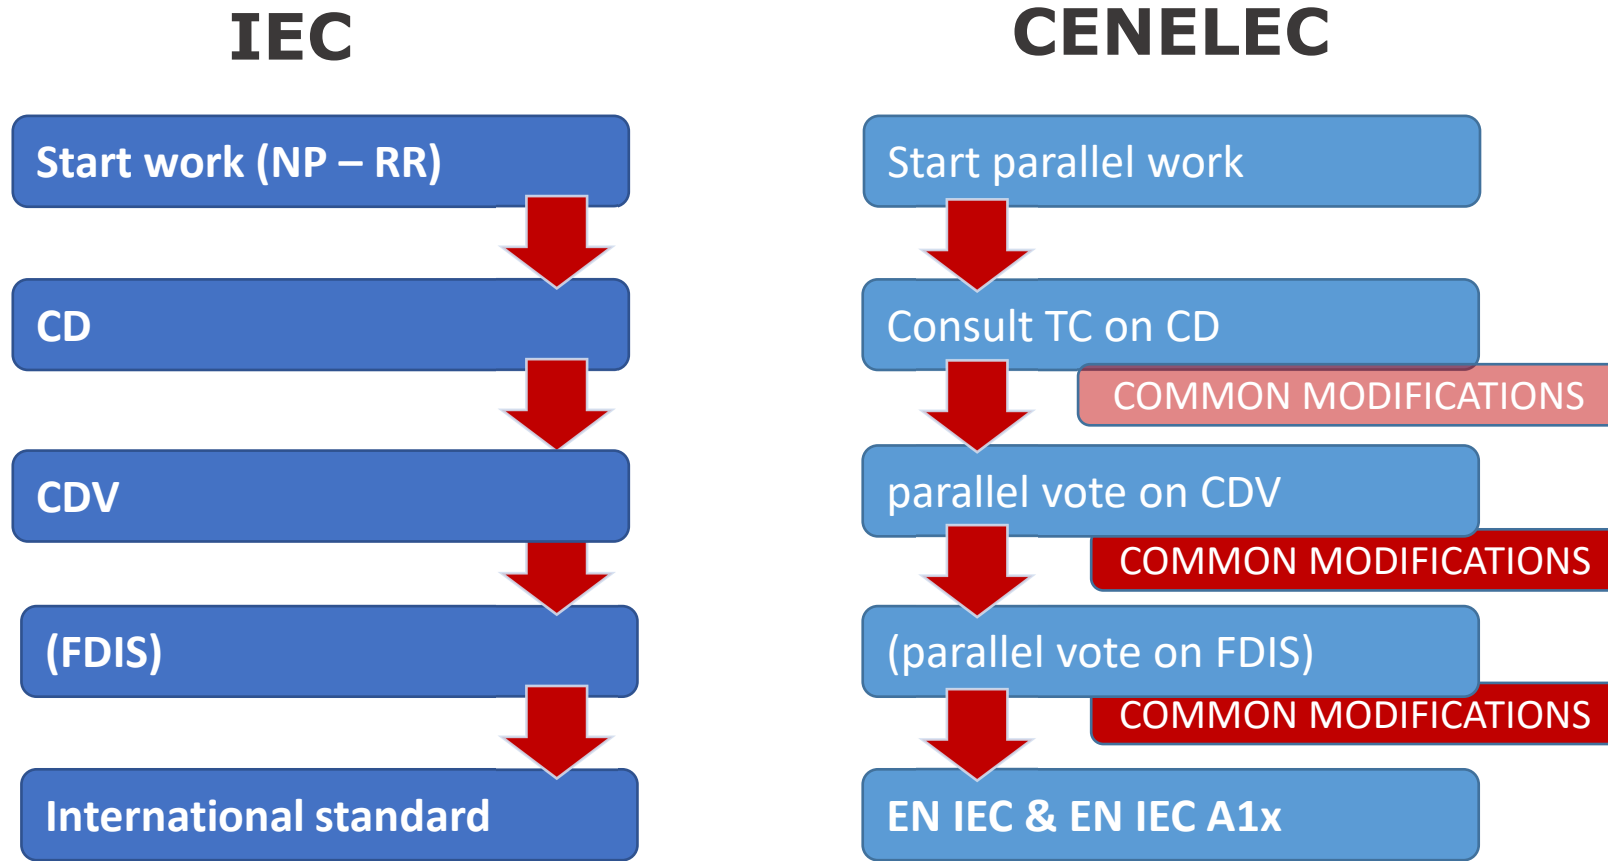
IEC

Start work (NP – RR)

CD

CDV

(FDIS)

International standard

CENELEC

Start parallel work

Consult TC on CD

COMMON MODIFICATIONS

parallel vote on CDV

COMMON MODIFICATIONS

(parallel vote on FDIS)

COMMON MODIFICATIONS

EN IEC & EN IEC A1x